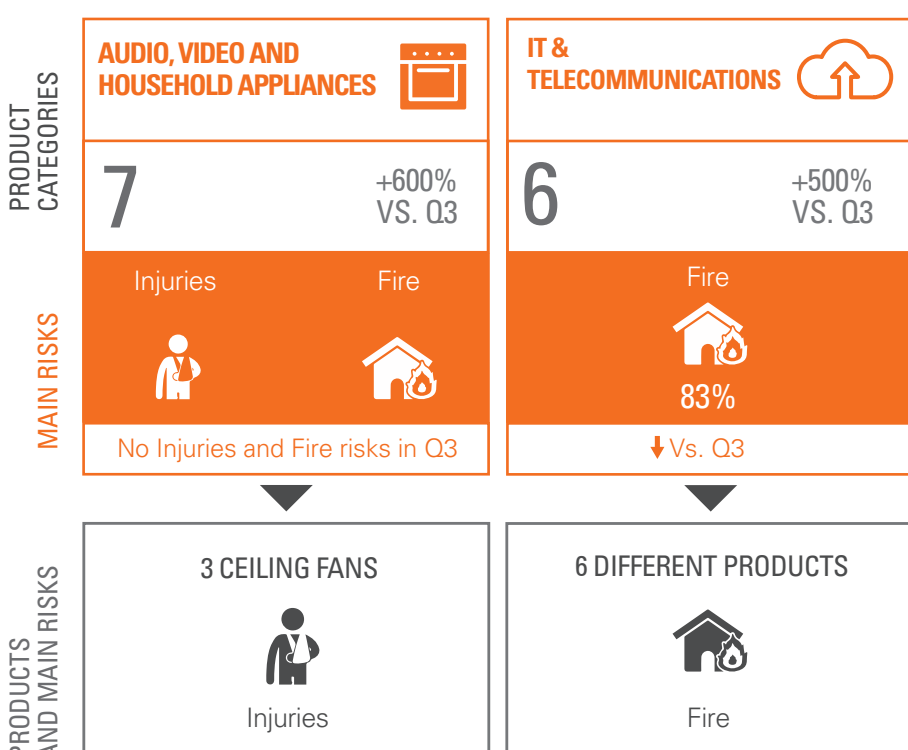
PRODUCT CATEGORIES

AUDIO, VIDEO AND HOUSEHOLD APPLIANCES

7

+600% VS. Q3

IT & TELECOMMUNICATIONS

6

+500% VS. Q3

MAIN RISKS

Injuries

Fire

No Injuries and Fire risks in Q3

Fire

83%

↓Vs. Q3

PRODUCTS AND MAIN RISKS

3 CEILING FANS

Injuries

6 DIFFERENT PRODUCTS

Fire